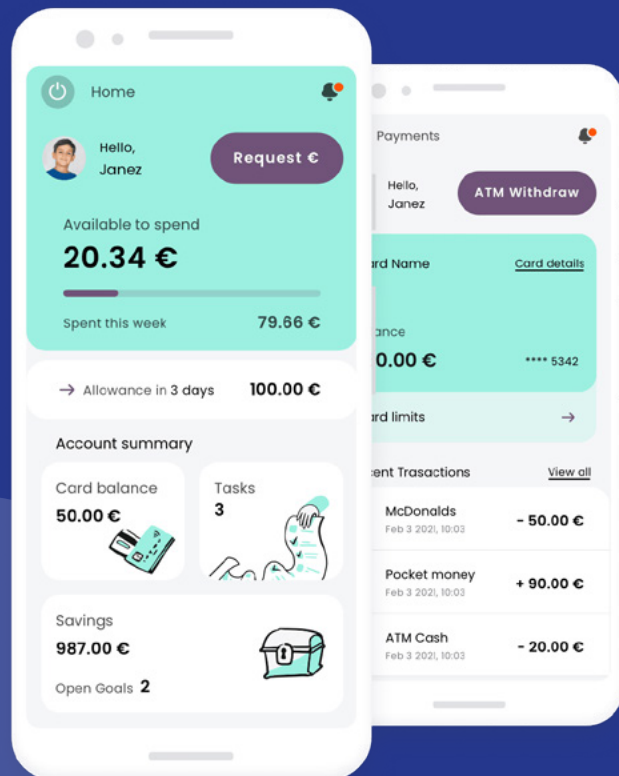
Home

Hello,
Janez

Request €

Available to spend
20.34 €

Spent this week 79.66 €

→ Allowance in 3 days 100.00 €

Account summary

Card balance
50.00 €

Tasks
3

Savings
987.00 €

Open Goals 2

Payments

Hello,
Janez

ATM Withdraw

rd Name

Card details

ance
0.00 €

**** 5342

rd limits →

ent Trasactions

View all

McDonalds
Feb 3 2021, 10:03
- 50.00 €

Pocket money
Feb 3 2021, 10:03
+ 90.00 €

ATM Cash
Feb 3 2021, 10:03
- 20.00 €